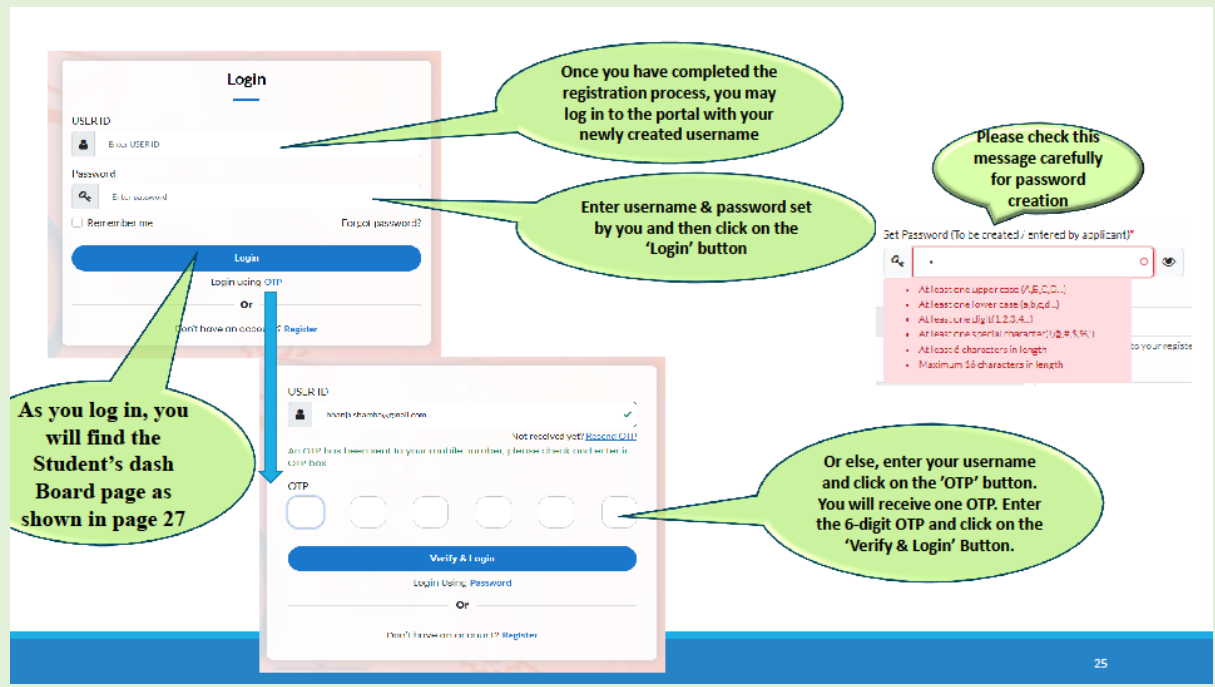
Login

USER ID

Enter USER ID

Password

Enter password

Remember me

Forgot password?

Login

Login using OTP

Or

Don't have an account? Register

Once you have completed the registration process, you may log in to the portal with your newly created username

Enter username & password set by you and then click on the 'Login' button

Please check this message carefully for password creation

Set Password (To be created / entered by applicant)*

At least one upper case (A,B,C,D...)
At least one lower case (a,b,c,d...)
At least one digit (1,2,3,4...)
At least one special character (!,@,#,$,%)
At least 6 characters in length
Maximum 16 characters in length

to your registe

As you log in, you will find the Student's dash Board page as shown in page 27

USER ID

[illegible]@gmail.com

Not received yet? Resend OTP

An OTP has been sent to your mobile number, please check and enter in OTP box

OTP

Verify & Login

Login Using Password

Or

Don't have an account? Register

Or else, enter your username and click on the 'OTP' button. You will receive one OTP. Enter the 6-digit OTP and click on the 'Verify & Login' Button.

25